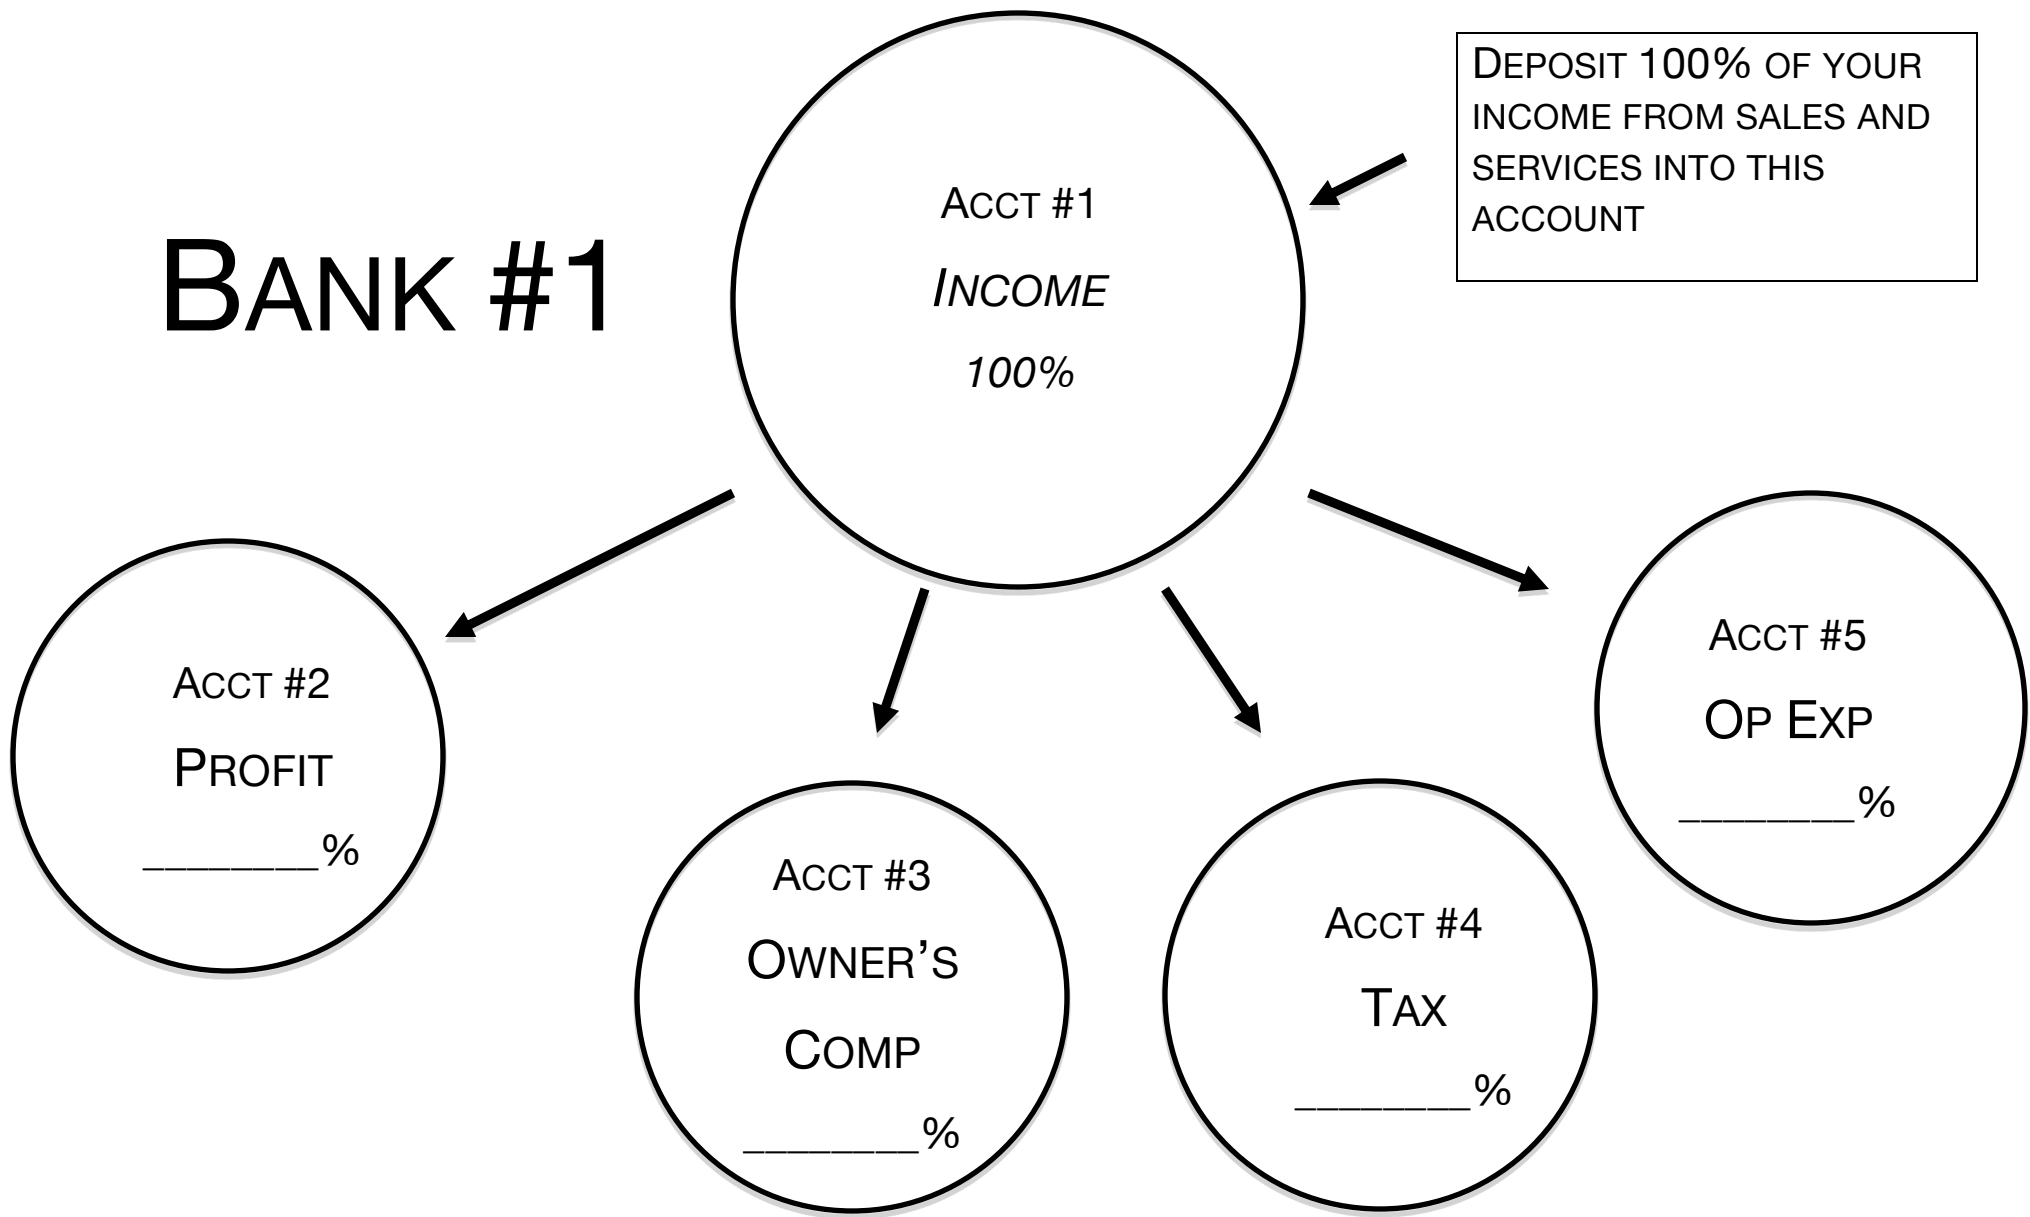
BANK #1

ACCT #1
INCOME
100%

DEPOSIT 100% OF YOUR INCOME FROM SALES AND SERVICES INTO THIS ACCOUNT

ACCT #2
PROFIT
_______%

ACCT #3
OWNER'S
COMP
_______%

ACCT #4
TAX
_______%

ACCT #5
OP EXP
_______%